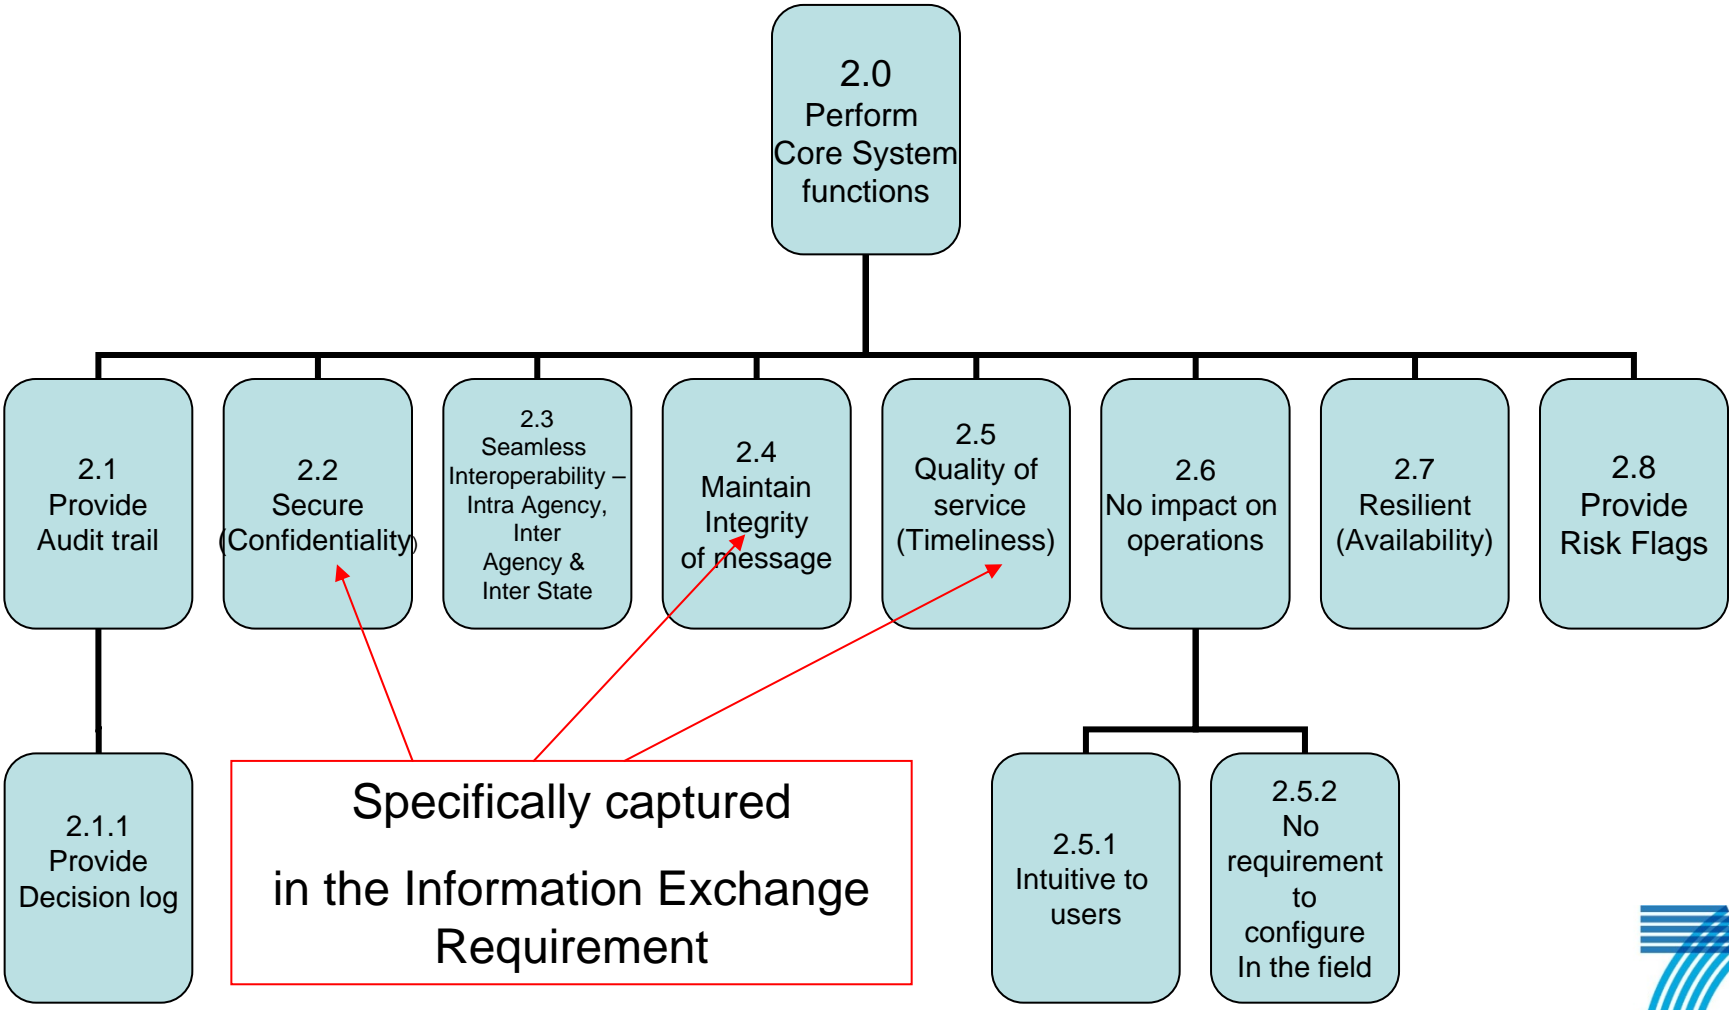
2.0
Perform
Core System
functions

2.1
Provide
Audit trail

2.2
Secure
(Confidentiality)

2.3
Seamless
Interoperability –
Intra Agency,
Inter
Agency &
Inter State

2.4
Maintain
Integrity
of message

2.5
Quality of
service
(Timeliness)

2.6
No impact on
operations

2.7
Resilient
(Availability)

2.8
Provide
Risk Flags

2.1.1
Provide
Decision log

Specifically captured

in the Information Exchange Requirement

2.5.1
Intuitive to
users

2.5.2
No
requirement
to
configure
In the field